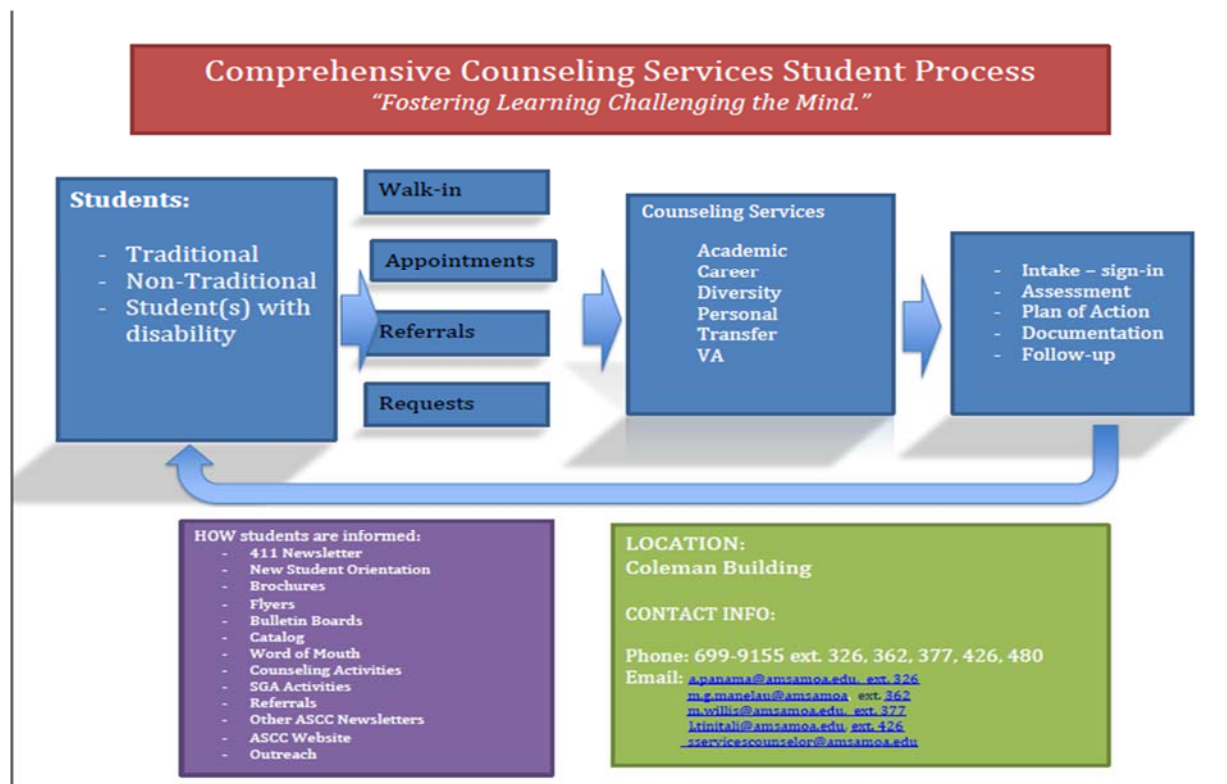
Comprehensive Counseling Services Student Process
"Fostering Learning Challenging the Mind."

Students:
- Traditional
- Non-Traditional
- Student(s) with disability

Walk-in

Appointments

Referrals

Requests

Counseling Services
Academic
Career
Diversity
Personal
Transfer
VA

- Intake – sign-in
- Assessment
- Plan of Action
- Documentation
- Follow-up

HOW students are informed:
- 411 Newsletter
- New Student Orientation
- Brochures
- Flyers
- Bulletin Boards
- Catalog
- Word of Mouth
- Counseling Activities
- SGA Activities
- Referrals
- Other ASCC Newsletters
- ASCC Website
- Outreach

LOCATION:
Coleman Building

CONTACT INFO:

Phone: 699-9155 ext. 326, 362, 377, 426, 480
Email: a.panama@amsamoa.edu ext. 326
m.g.manelau@amsamoa ext. 362
m.willis@amsamoa.edu ext. 377
l.tinitali@amsamoa.edu ext. 426
sservicescounselor@amsamoa.edu